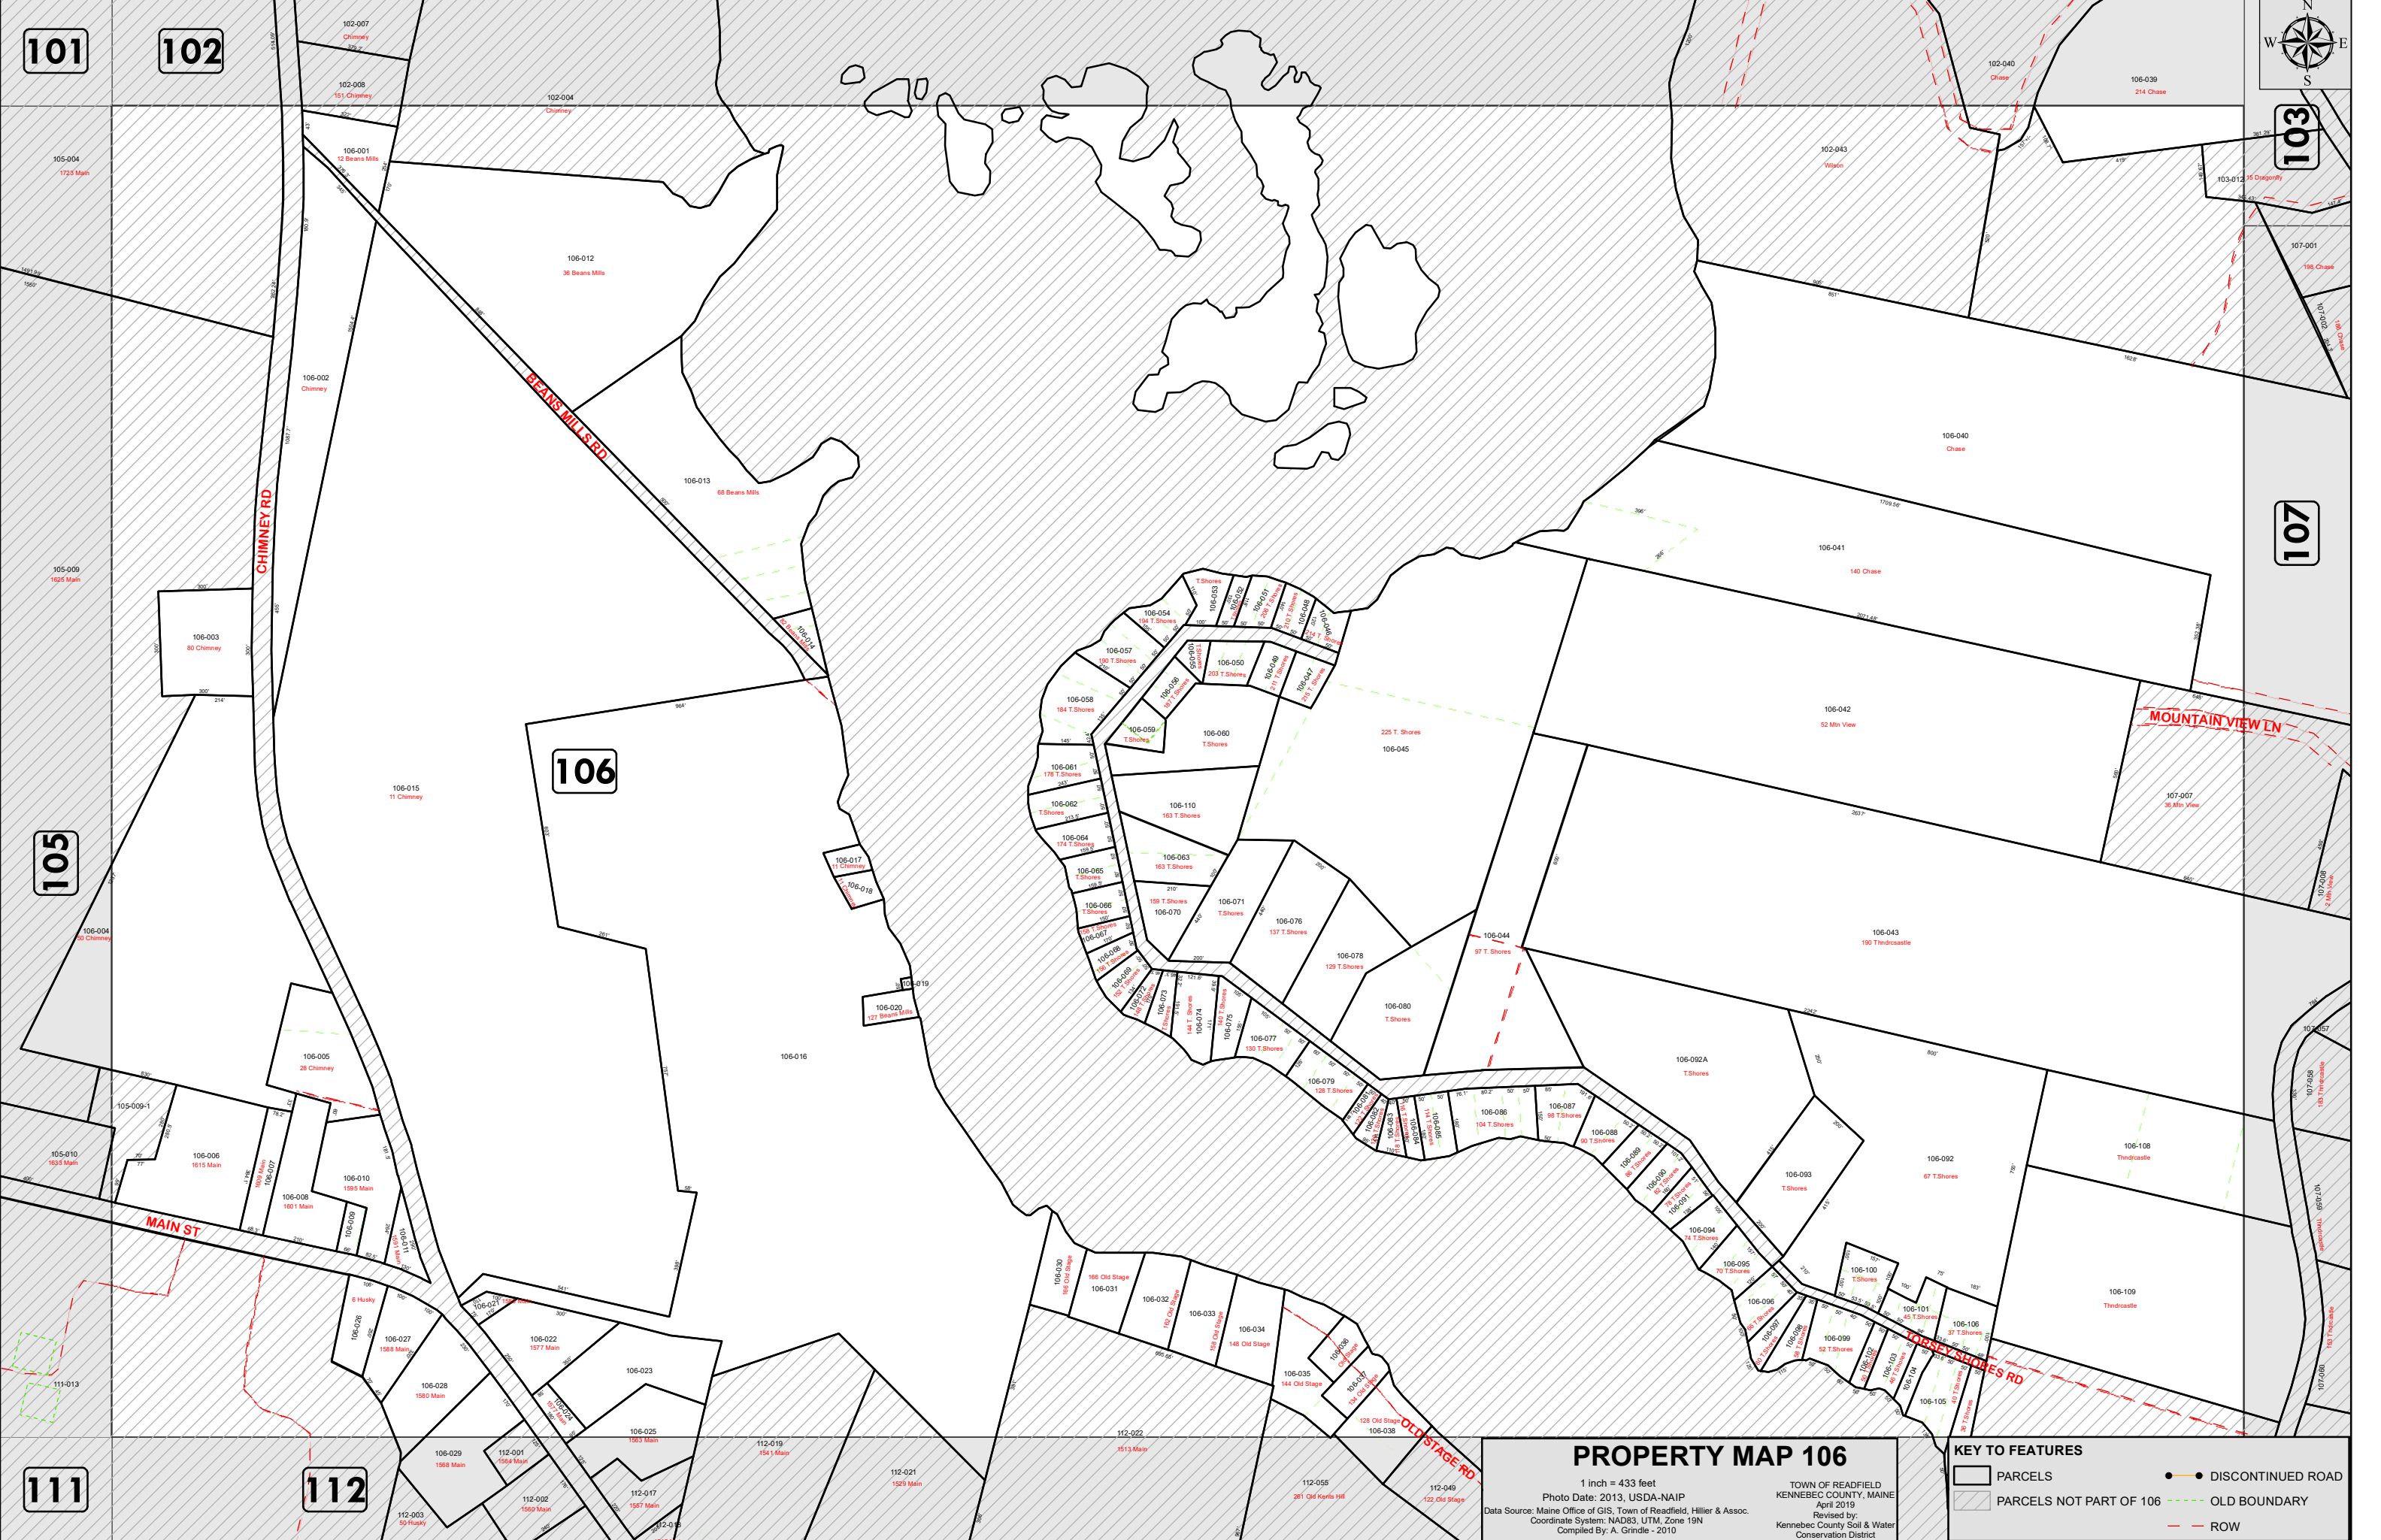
101

102

103

105

106

107

111

112

N
W E
S

102-007
Chimney

102-008
151 Chimney

102-004
Chimney

102-040
Chase

106-039
214 Chase

105-004
1723 Main

106-001
12 Beans Mills

106-012
36 Beans Mills

102-043
Wilson

103-012
15 Dragonfly

107-001
198 Chase

106-002
Chimney

106-013
68 Beans Mills

BEANS MILLS RD

CHIMNEY RD

106-040
Chase

106-041
140 Chase

106-042
52 Mtn View

MOUNTAIN VIEW LN

107-007
36 Mtn View

105-009
1625 Main

106-003
80 Chimney

106-015
11 Chimney

106-054
194 T.Shores

106-057
190 T.Shores

106-050
203 T.Shores

106-058
184 T.Shores

106-059
T.Shores

106-060
T.Shores

225 T. Shores
106-045

106-061
178 T.Shores

106-062
T.Shores

106-110
163 T.Shores

106-064
174 T.Shores

106-063
163 T.Shores

106-065
T.Shores

106-066
T.Shores

159 T.Shores
106-070

106-071
T.Shores

106-076
137 T.Shores

106-078
129 T.Shores

106-044
97 T. Shores

106-043
190 Thndrcastle

106-004
50 Chimney

106-017
11 Chimney

106-018

106-019

106-020
127 Beans Mills

106-016

106-080
T.Shores

106-077
130 T.Shores

106-079
128 T.Shores

106-092A
T.Shores

106-086
104 T.Shores

106-087
98 T.Shores

106-088
90 T.Shores

106-093
T.Shores

106-092
67 T.Shores

106-108
Thndrcastle

106-005
28 Chimney

105-009-1

106-006
1615 Main

106-007

106-008
1601 Main

106-010
1585 Main

106-009

105-010
1633 Main

MAIN ST

106-094
74 T.Shores

106-095
70 T.Shores

106-096

106-100
T.Shores

106-101
45 T.Shores

106-106
37 T.Shores

106-099
52 T.Shores

106-109
Thndrcastle

TORSEY SHORES RD

106-105

106-030

166 Old Stage
106-031

106-032

106-033

106-034
148 Old Stage

106-035
144 Old Stage

128 Old Stage
106-038

OLD STAGE RD

6 Husky

106-026

106-027
1588 Main

106-028
1580 Main

106-021

106-022
1577 Main

106-023

106-025
1563 Main

106-029
1568 Main

112-001
1564 Main

112-003
50 Husky

112-002
1560 Main

112-017
1557 Main

112-019
1541 Main

112-021
1529 Main

112-022
1513 Main

112-055
281 Old Kents Hill

112-049
122 Old Stage

111-013

107-057

107-058

107-059

107-060

107-008

PROPERTY MAP 106
1 inch = 433 feet
Photo Date: 2013, USDA-NAIP
Data Source: Maine Office of GIS, Town of Readfield, Hillier & Assoc.
Coordinate System: NAD83, UTM, Zone 19N
Compiled By: A. Grindle - 2010

TOWN OF READFIELD
KENNEBEC COUNTY, MAINE
April 2019
Revised by:
Kennebec County Soil & Water
Conservation District

KEY TO FEATURES
PARCELS
PARCELS NOT PART OF 106
DISCONTINUED ROAD
OLD BOUNDARY
ROW